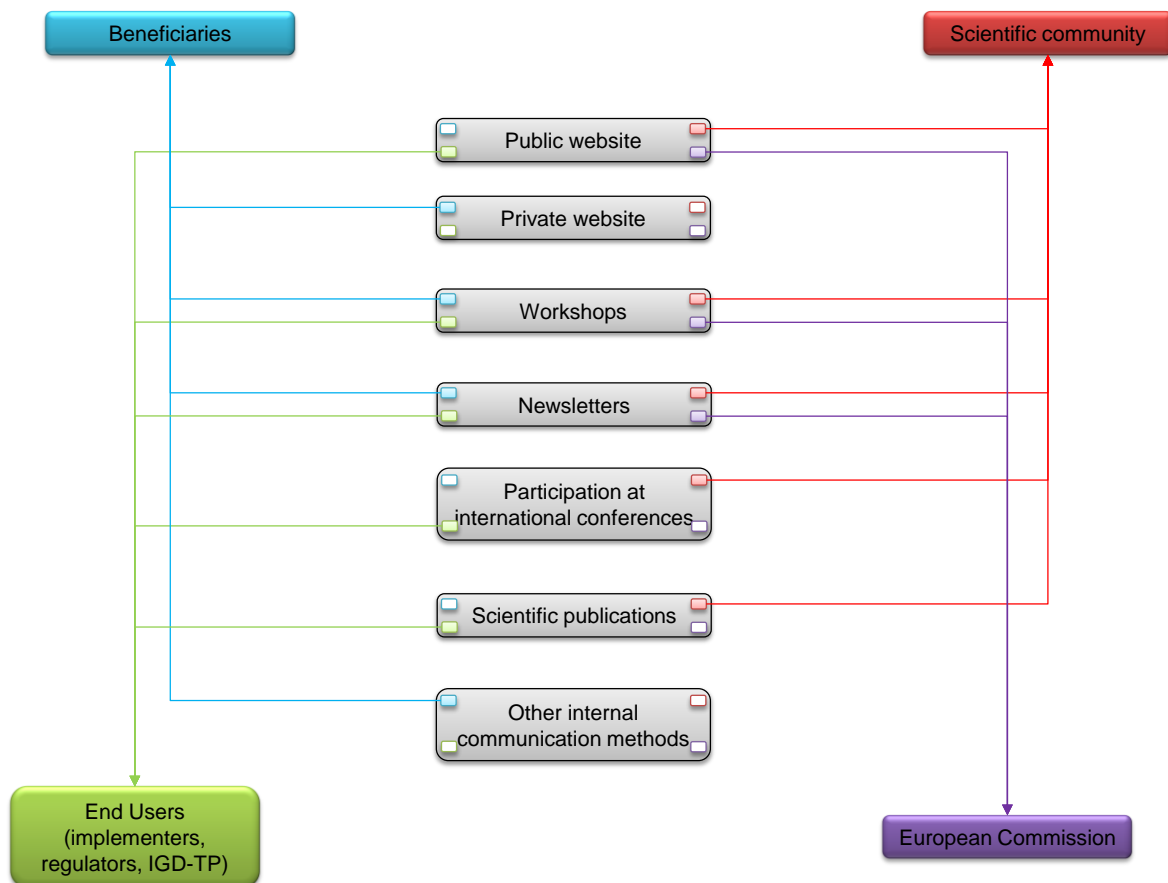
Beneficiaries

Scientific community

Public website

Private website

Workshops

Newsletters

Participation at international conferences

Scientific publications

Other internal communication methods

End Users (implementers, regulators, IGD-TP)

European Commission